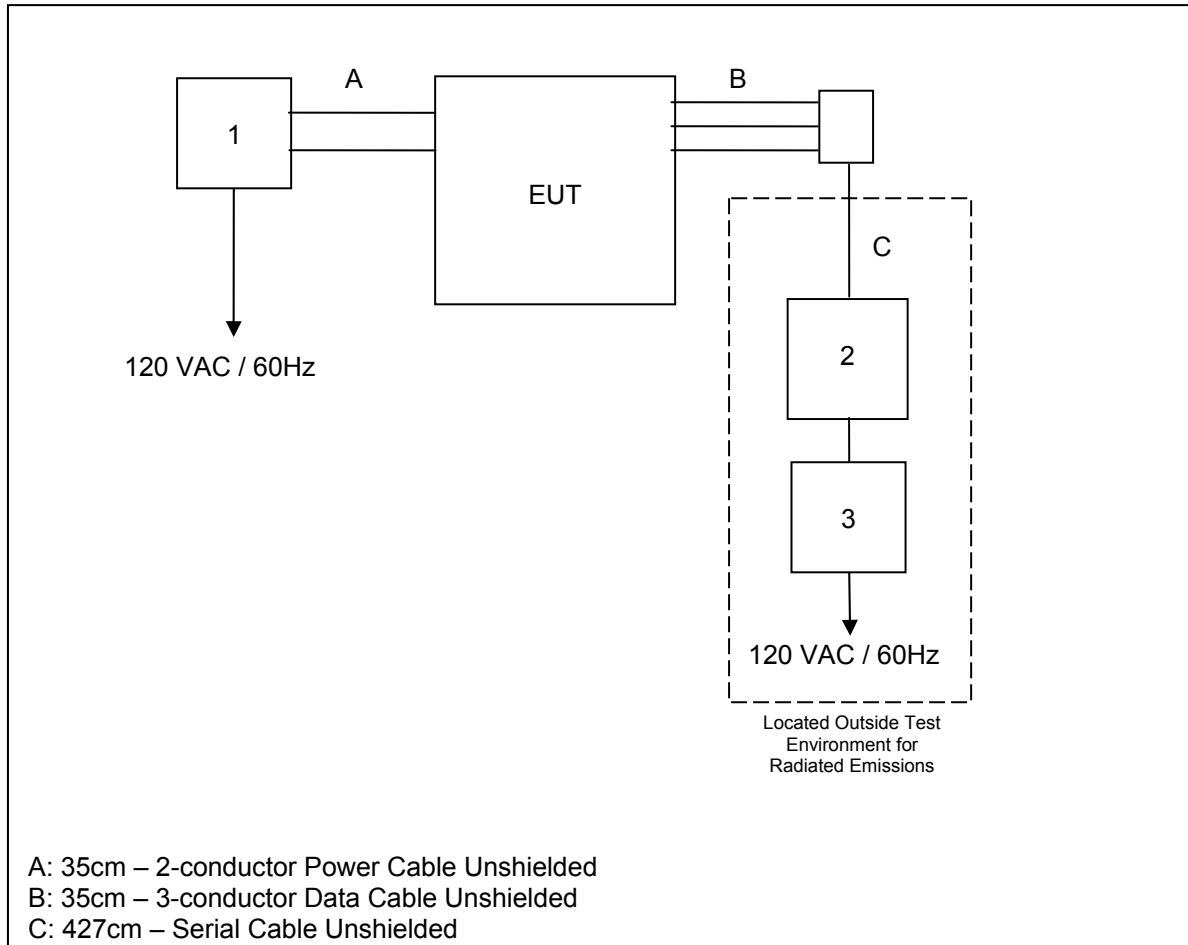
A

B

1

EUT

C

120 VAC / 60Hz

2

3

120 VAC / 60Hz

Located Outside Test Environment for Radiated Emissions

A: 35cm – 2-conductor Power Cable Unshielded
B: 35cm – 3-conductor Data Cable Unshielded
C: 427cm – Serial Cable Unshielded